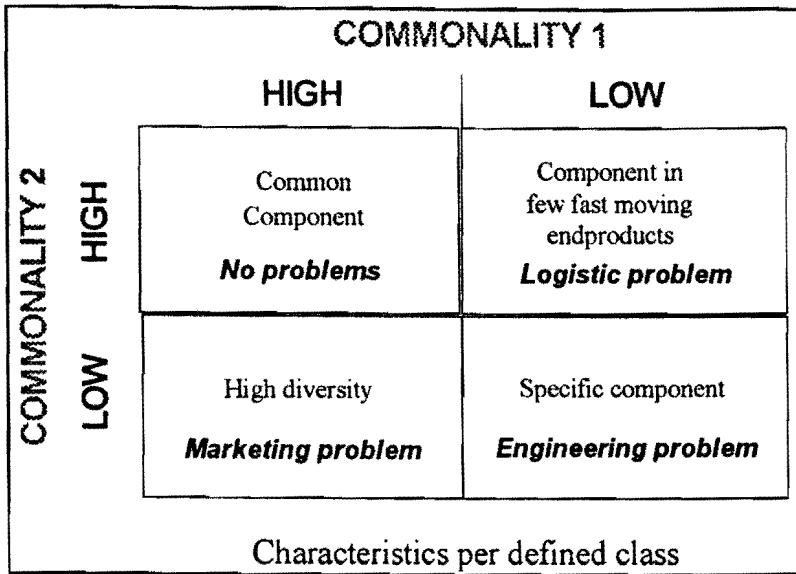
COMMONALITY 1

COMMONALITY 2

| | HIGH | LOW |
|---|---|---|
| HIGH | Common Component **No problems** | Component in few fast moving endproducts **Logistic problem** |
| LOW | High diversity **Marketing problem** | Specific component **Engineering problem** |

Characteristics per defined class